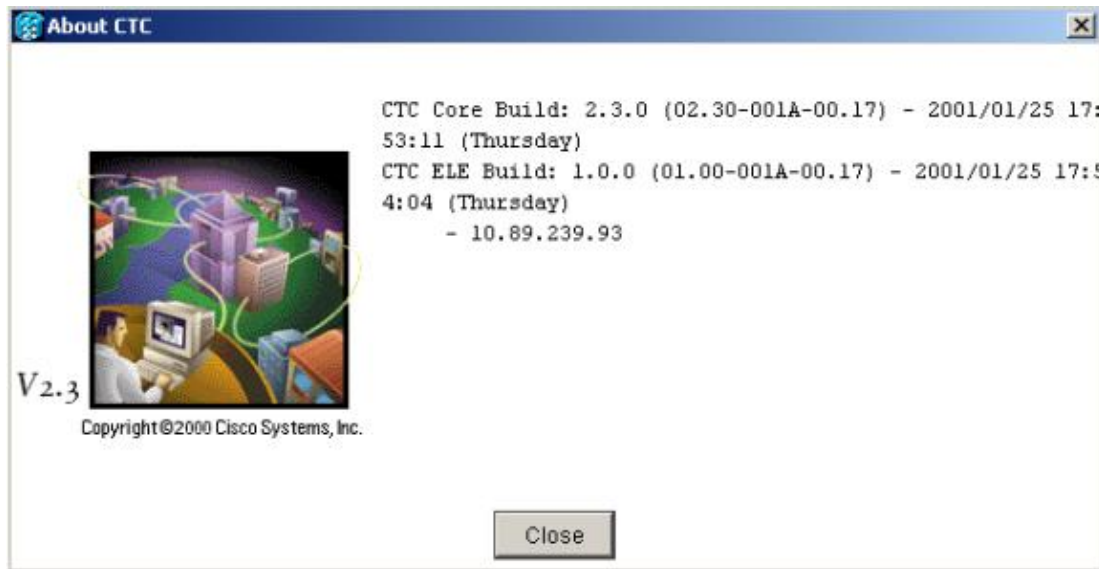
About CTC

CTC Core Build: 2.3.0 (02.30-001A-00.17) - 2001/01/25 17:53:11 (Thursday)
CTC ELE Build: 1.0.0 (01.00-001A-00.17) - 2001/01/25 17:54:04 (Thursday)
- 10.89.239.93

V2.3

Copyright©2000 Cisco Systems, Inc.

Close